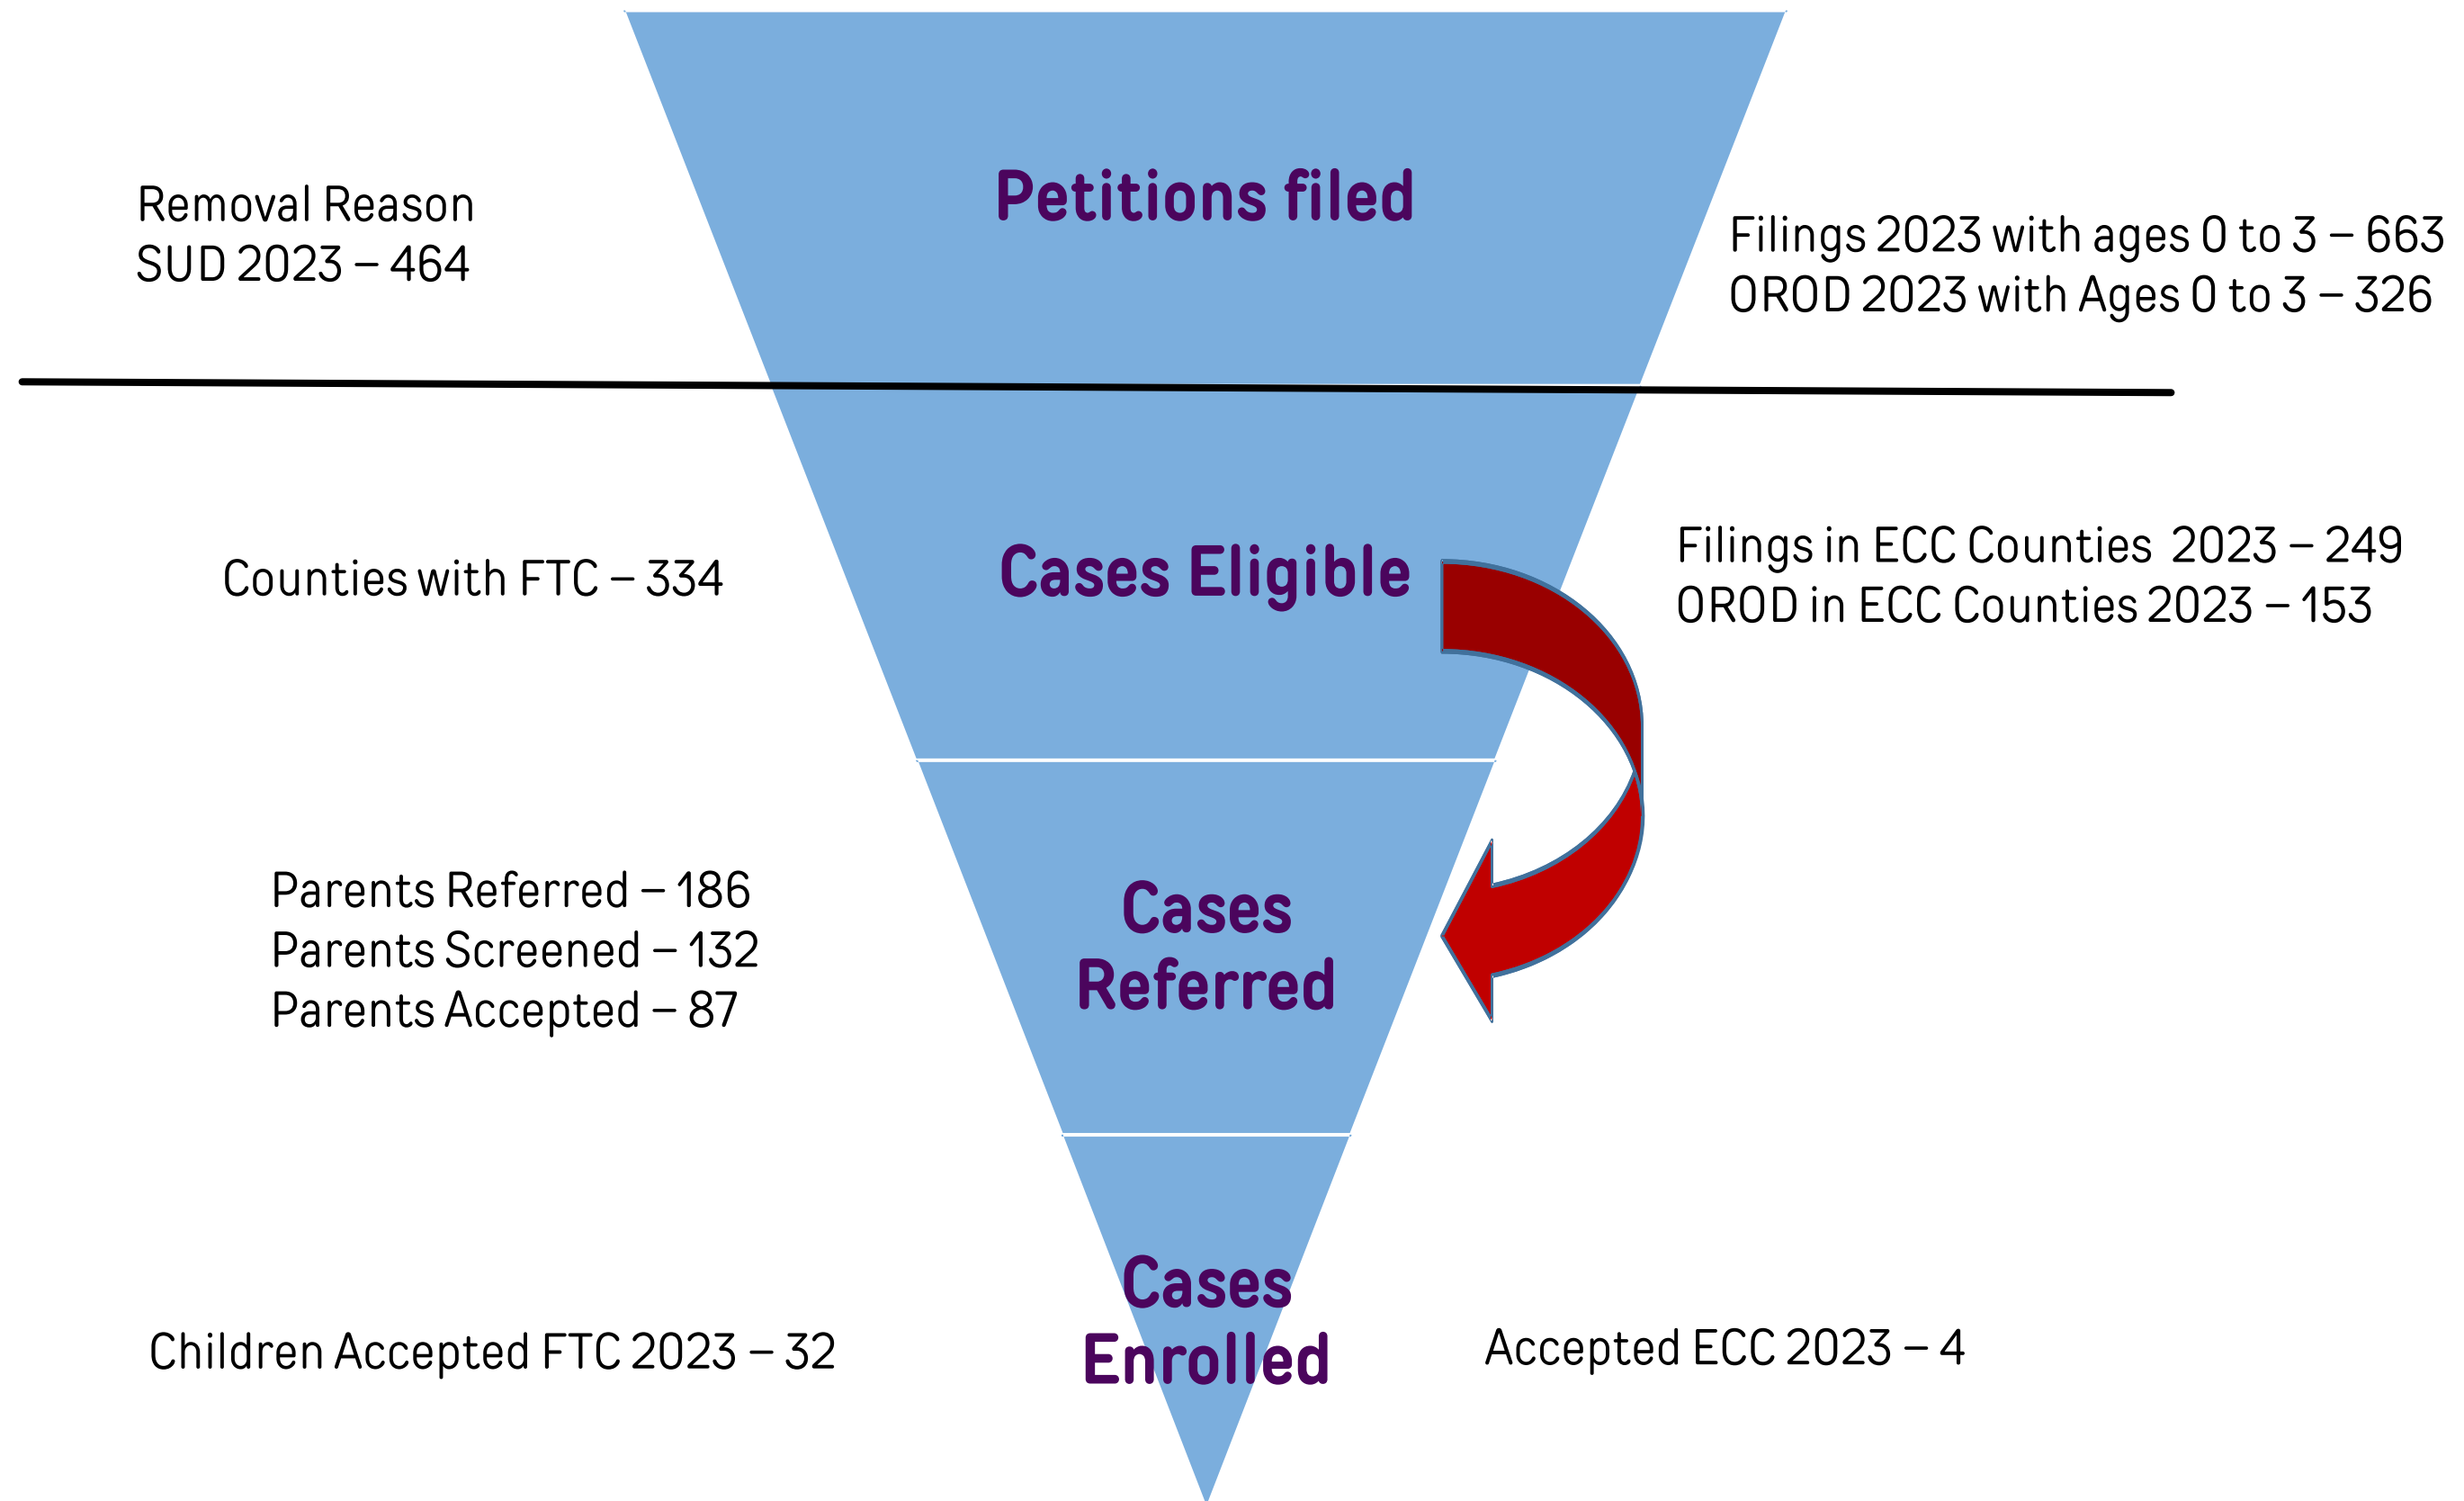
Removal Reason
SUD 2023 – 464

Petitions filed

Filings 2023 with ages 0 to 3 – 663
OROD 2023 with Ages 0 to 3 – 326

Counties with FTC – 334

Cases Eligible

Filings in ECC Counties 2023 – 249
OROD in ECC Counties 2023 – 153

Parents Referred – 186
Parents Screened – 132
Parents Accepted – 87

Cases Referred

Children Accepted FTC 2023 – 32

Cases Enrolled

Accepted ECC 2023 – 4